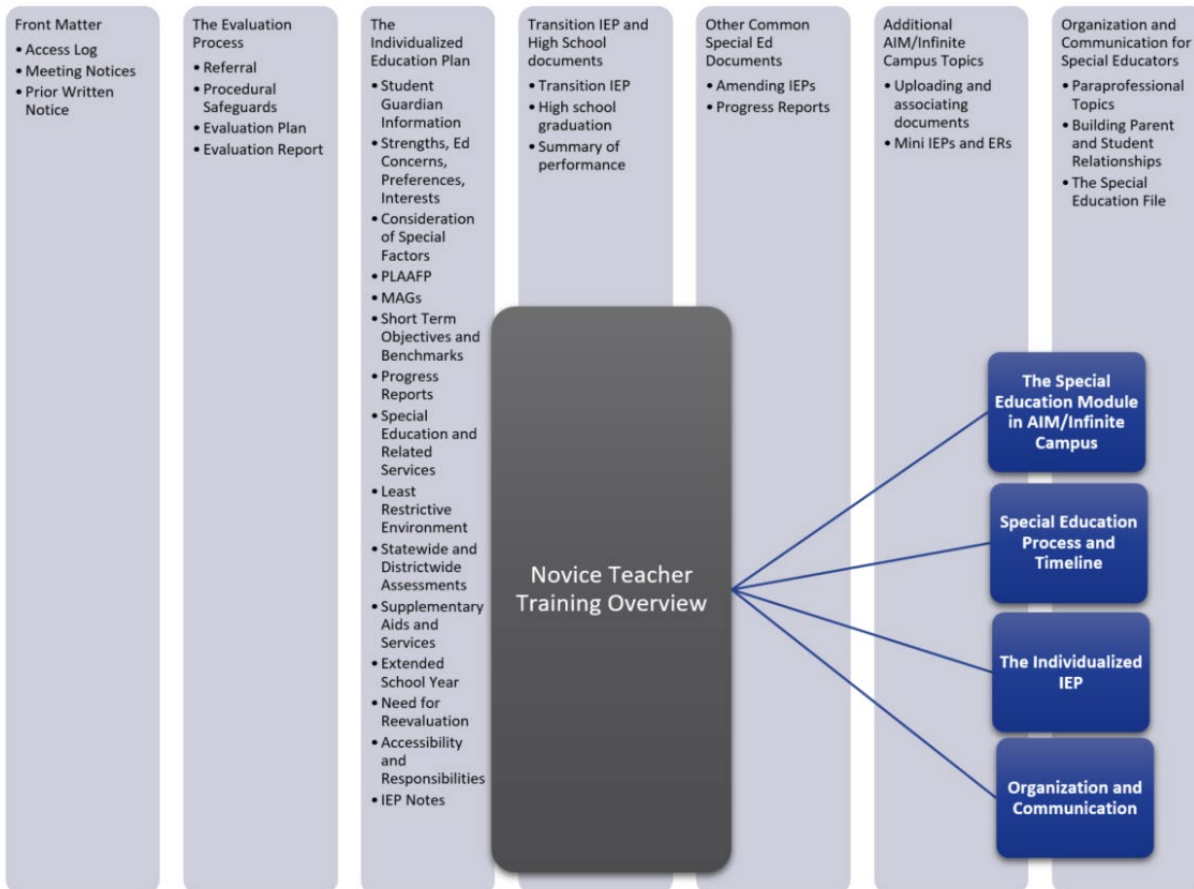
Front Matter
• Access Log
• Meeting Notices
• Prior Written Notice

The Evaluation Process
• Referral
• Procedural Safeguards
• Evaluation Plan
• Evaluation Report

The Individualized Education Plan
• Student Guardian Information
• Strengths, Ed Concerns, Preferences, Interests
• Consideration of Special Factors
• PLAAFP
• MAGs
• Short Term Objectives and Benchmarks
• Progress Reports
• Special Education and Related Services
• Least Restrictive Environment
• Statewide and Districtwide Assessments
• Supplementary Aids and Services
• Extended School Year
• Need for Reevaluation
• Accessibility and Responsibilities
• IEP Notes

Transition IEP and High School documents
• Transition IEP
• High school graduation
• Summary of performance

Other Common Special Ed Documents
• Amending IEPs
• Progress Reports

Additional AIM/Infinite Campus Topics
• Uploading and associating documents
• Mini IEPs and ERs

Organization and Communication for Special Educators
• Paraprofessional Topics
• Building Parent and Student Relationships
• The Special Education File

Novice Teacher Training Overview

The Special Education Module in AIM/Infinite Campus

Special Education Process and Timeline

The Individualized IEP

Organization and Communication